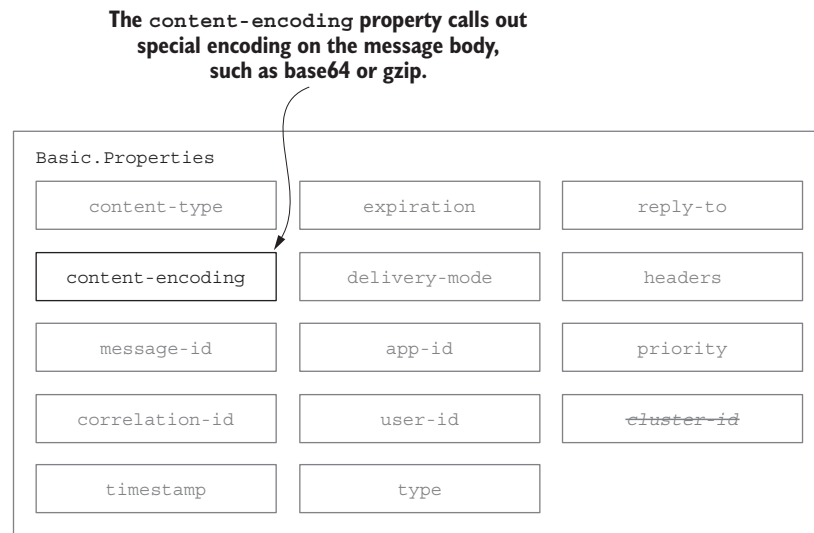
The content-encoding property calls out special encoding on the message body, such as base64 or gzip.

Basic.Properties

content-type

expiration

reply-to

content-encoding

delivery-mode

headers

message-id

app-id

priority

correlation-id

user-id

~~cluster-id~~

timestamp

type